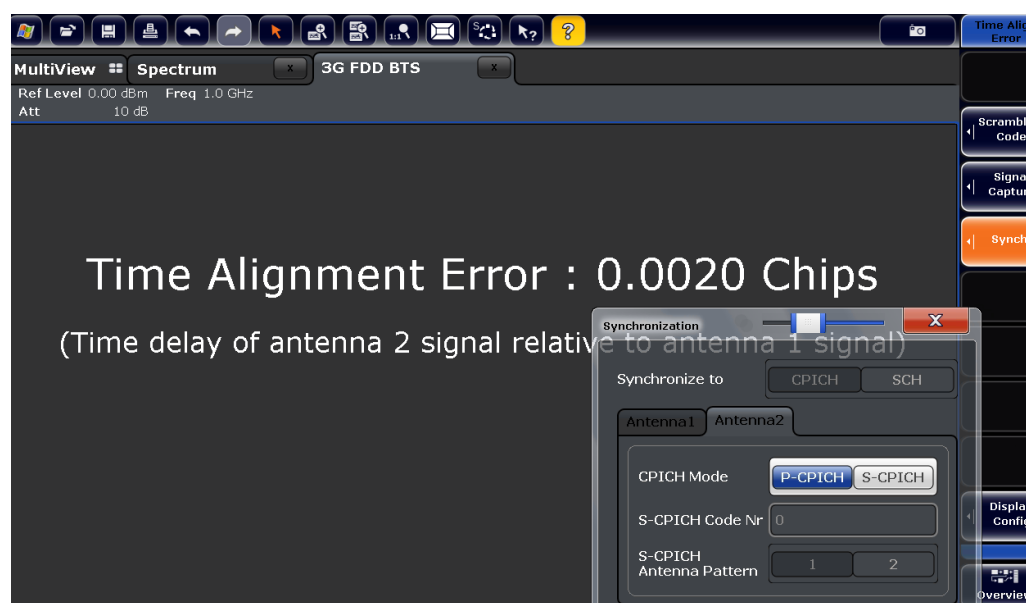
Time Alig Error

MultiView Spectrum x 3G FDD BTS x

Ref Level 0.00 dBm Freq 1.0 GHz
Att 10 dB

Scrambl Code

Signa Captur

Synch

Time Alignment Error : 0.0020 Chips

(Time delay of antenna 2 signal relative to antenna 1 signal)

Synchronization

Synchronize to CPICH SCH

Antenna1 Antenna2

CPICH Mode P-CPICH S-CPICH

S-CPICH Code Nr 0

S-CPICH Antenna Pattern 1 2

Displa Confi

Overvie